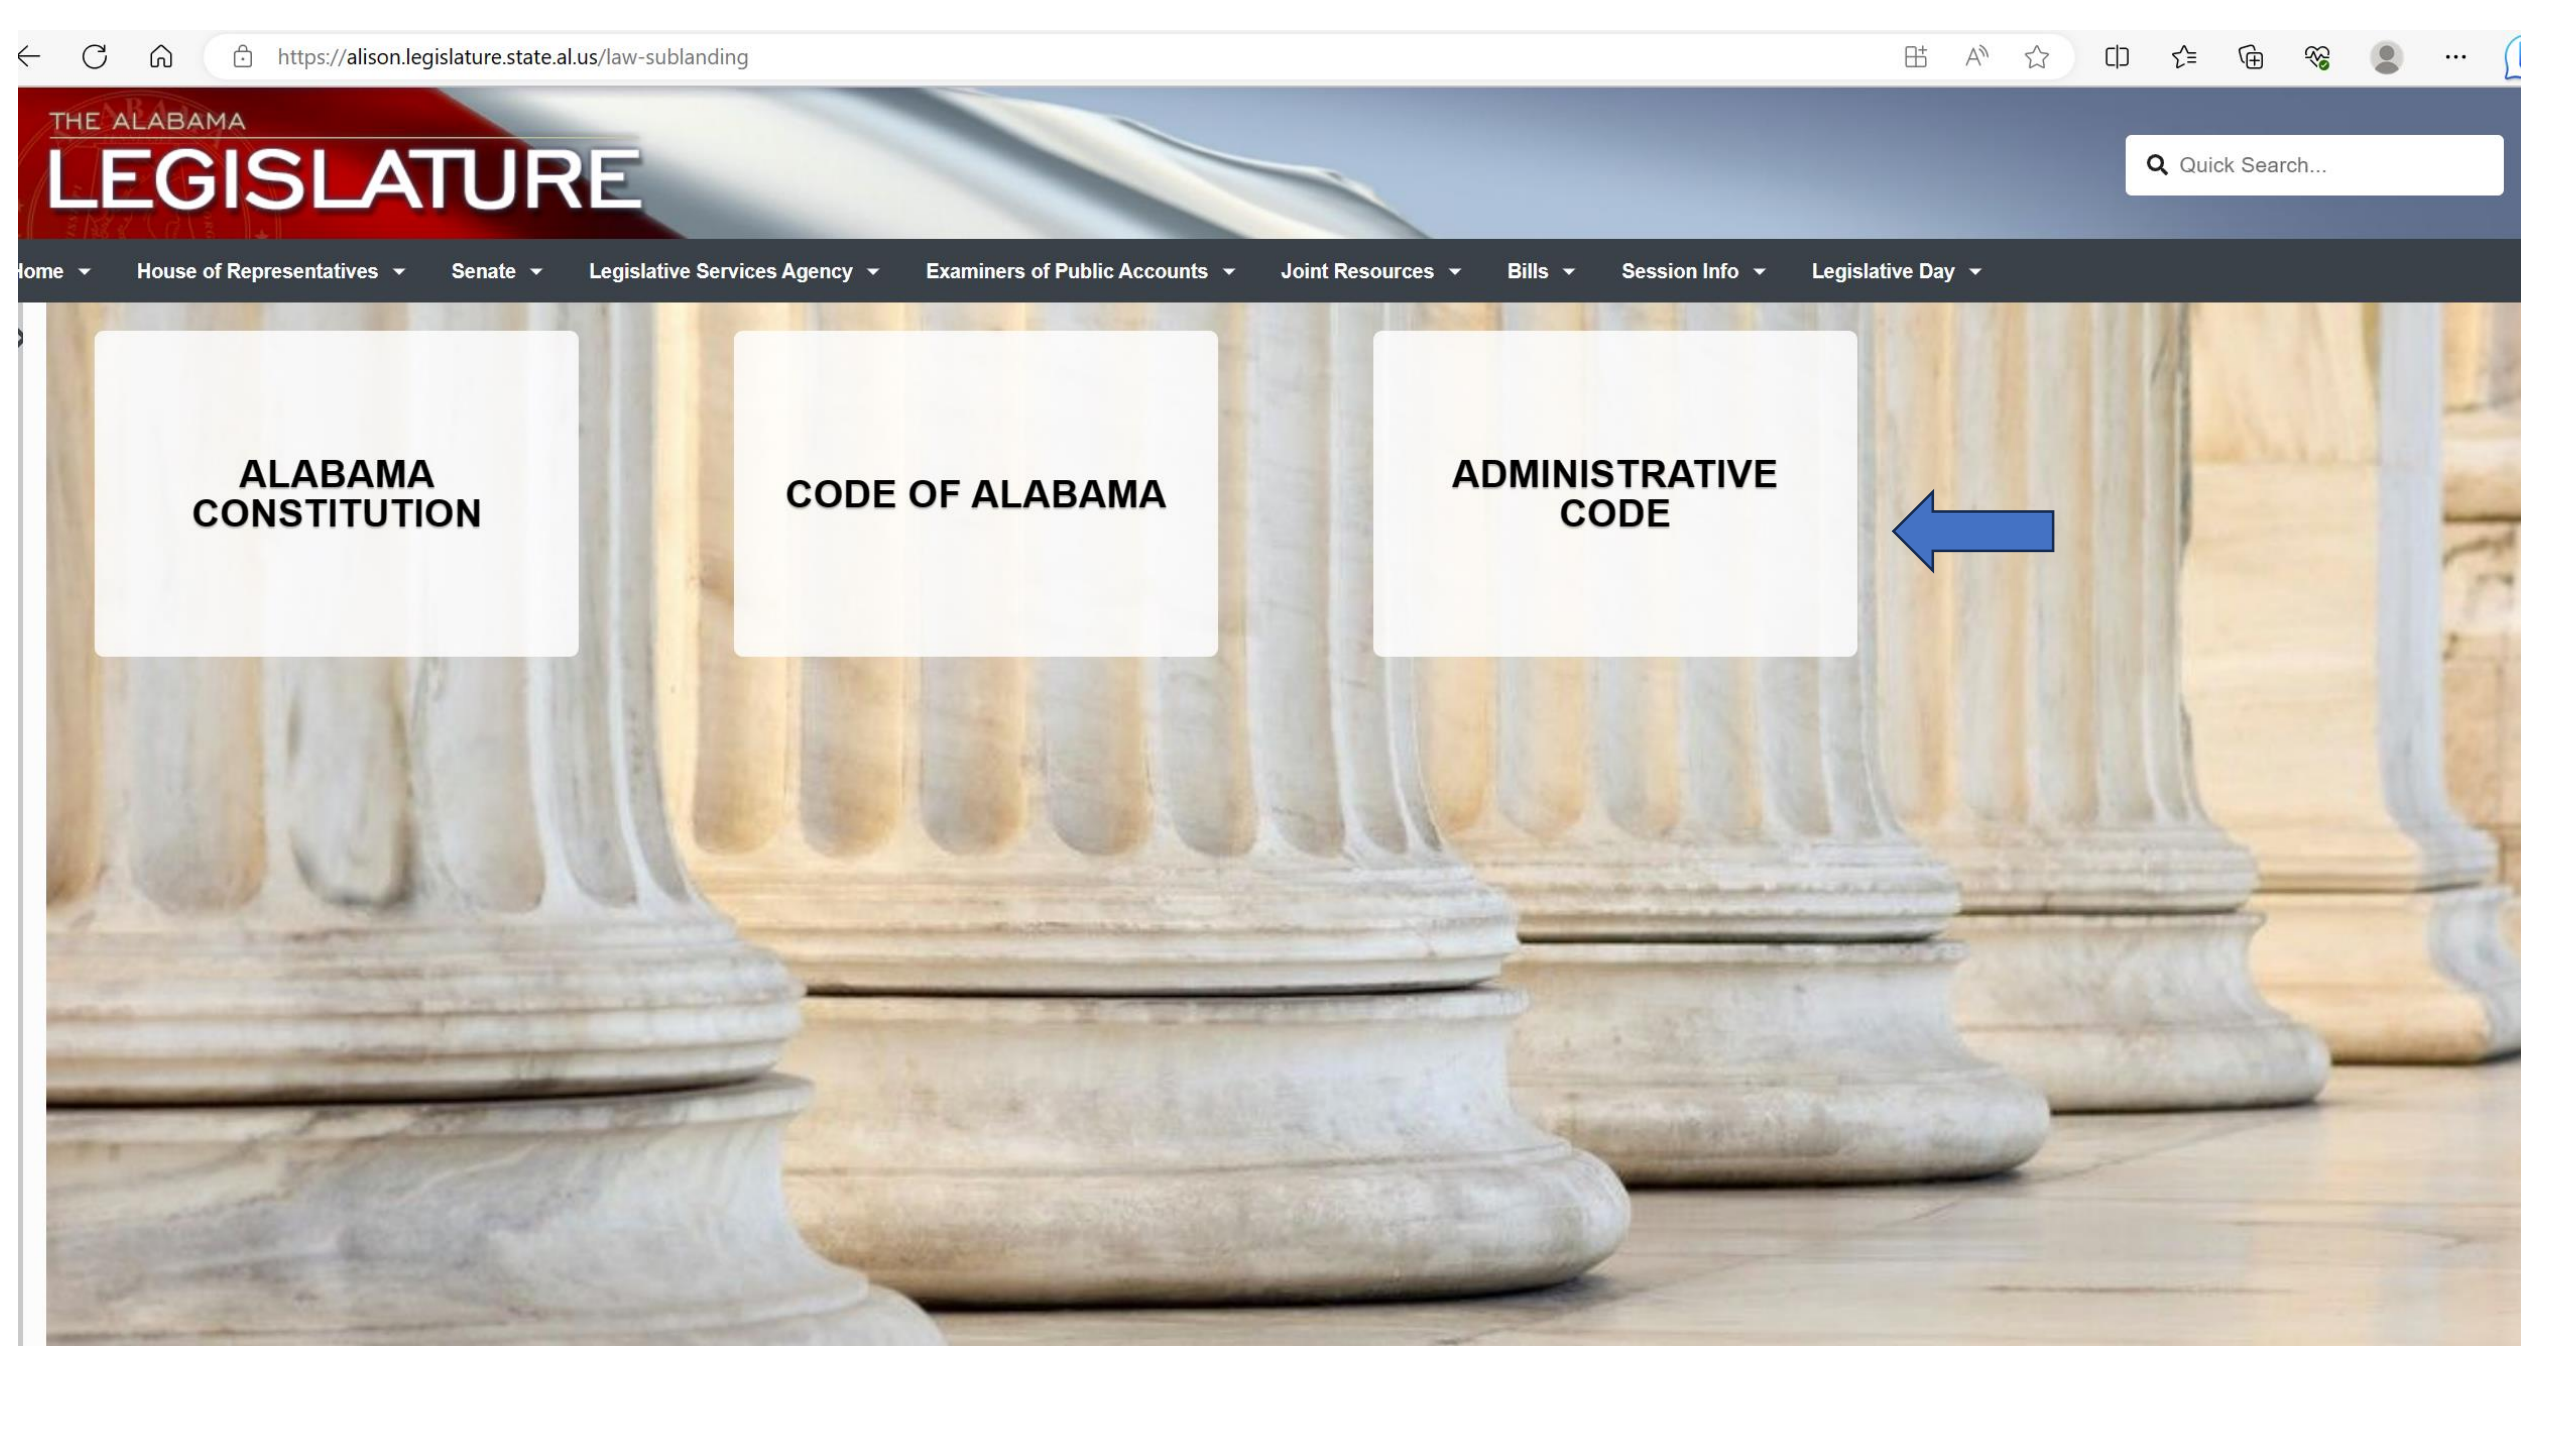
https://alison.legislature.state.al.us/law-sublanding

THE ALABAMA
LEGISLATURE

Quick Search...

Home House of Representatives Senate Legislative Services Agency Examiners of Public Accounts Joint Resources Bills Session Info Legislative Day

ALABAMA CONSTITUTION

CODE OF ALABAMA

ADMINISTRATIVE CODE